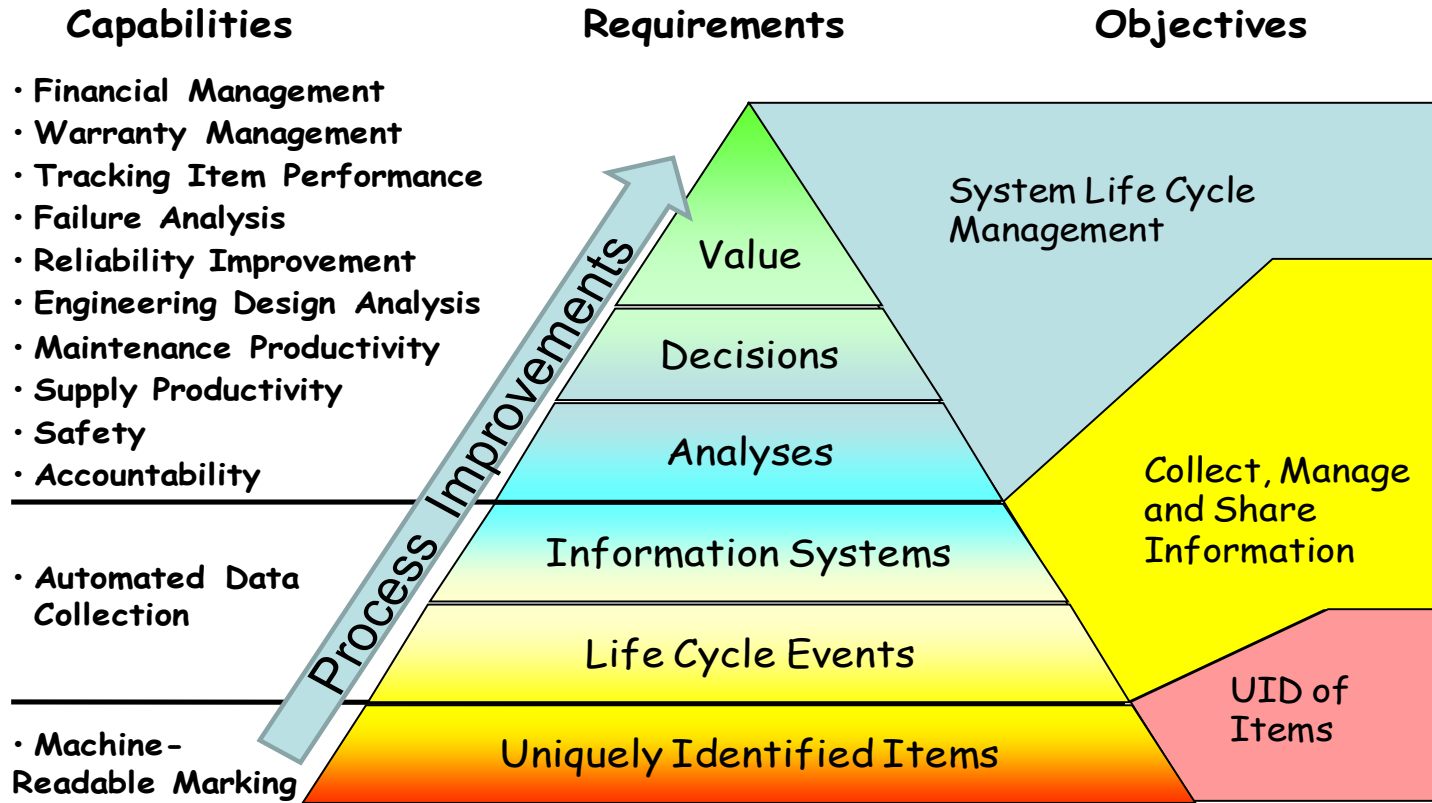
Capabilities

Requirements

Objectives

• Financial Management
• Warranty Management
• Tracking Item Performance
• Failure Analysis
• Reliability Improvement
• Engineering Design Analysis
• Maintenance Productivity
• Supply Productivity
• Safety
• Accountability

• Automated Data Collection

• Machine-Readable Marking

Process Improvements

Value

Decisions

Analyses

Information Systems

Life Cycle Events

Uniquely Identified Items

System Life Cycle Management

Collect, Manage and Share Information

UID of Items